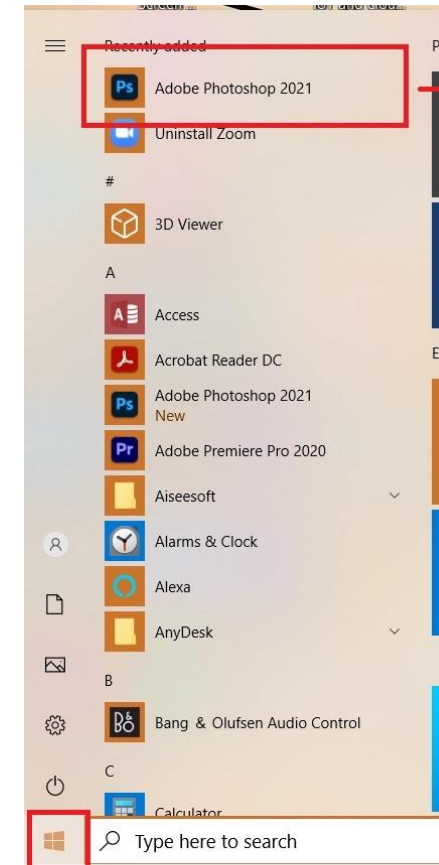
Recently added
Ps Adobe Photoshop 2021
Uninstall Zoom
#
3D Viewer
A
Access
Acrobat Reader DC
Ps Adobe Photoshop 2021
New
Pr Adobe Premiere Pro 2020
Aiseesoft
Alarms & Clock
Alexa
AnyDesk
B
Bang & Olufsen Audio Control
C
Calculator
P
E
Type here to search